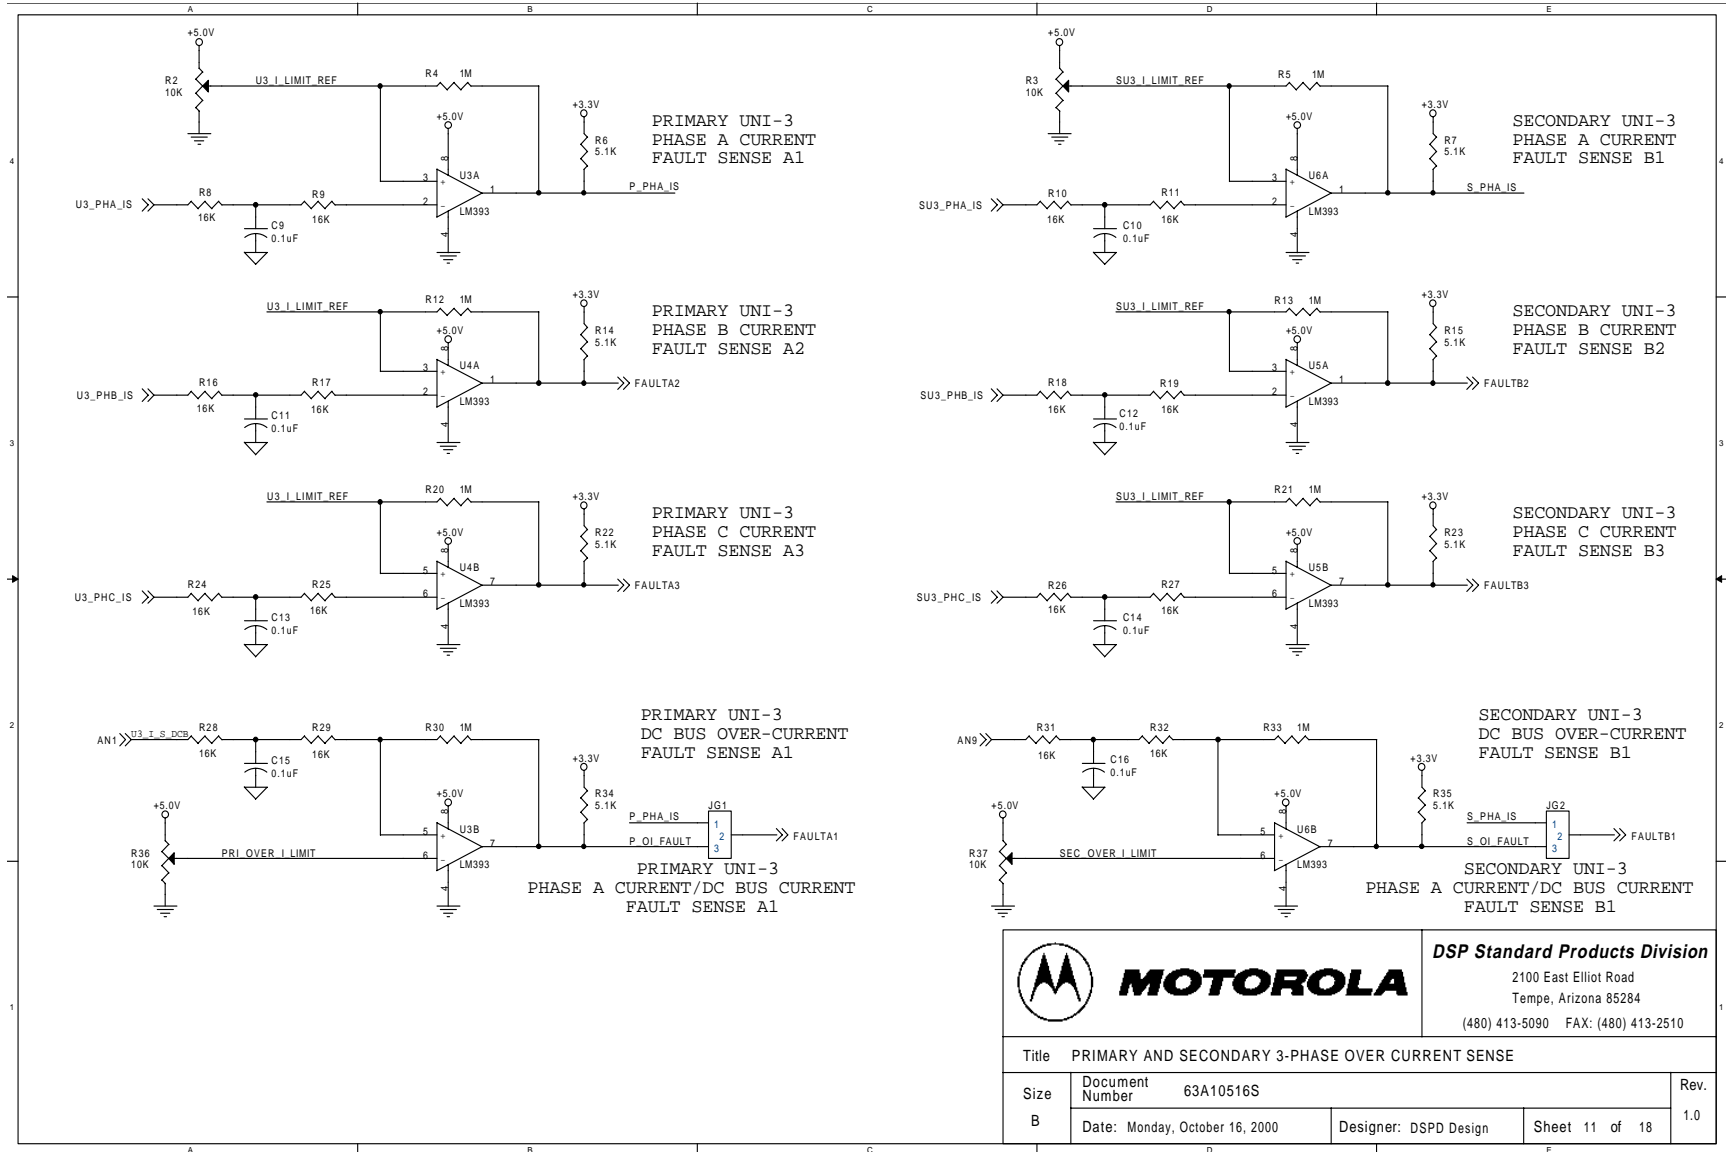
A B C D E

+5.0V
R2
10K
U3_I_LIMIT_REF
R4 1M
+5.0V
8
3
2
+
-
U3A
1
LM393
4
+3.3V
R6
5.1K
P_PHA_IS
PRIMARY UNI-3
PHASE A CURRENT
FAULT SENSE A1
U3_PHA_IS
R8
16K
R9
16K
C9
0.1uF

U3_I_LIMIT_REF
R12 1M
+5.0V
U4A
LM393
+3.3V
R14
5.1K
FAULTA2
PRIMARY UNI-3
PHASE B CURRENT
FAULT SENSE A2
U3_PHB_IS
R16
16K
R17
16K
C11
0.1uF

U3_I_LIMIT_REF
R20 1M
+5.0V
U4B
5
6
7
LM393
+3.3V
R22
5.1K
FAULTA3
PRIMARY UNI-3
PHASE C CURRENT
FAULT SENSE A3
U3_PHC_IS
R24
16K
R25
16K
C13
0.1uF

AN1
U3_I_S_DCB
R28
16K
R29
16K
C15
0.1uF
R30 1M
PRIMARY UNI-3
DC BUS OVER-CURRENT
FAULT SENSE A1
+3.3V
R34
5.1K
+5.0V
U3B
LM393
P_PHA_IS
P_OI_FAULT
JG1
1
2
3
FAULTA1
+5.0V
R36
10K
PRI_OVER_I_LIMIT
PRIMARY UNI-3
PHASE A CURRENT/DC BUS CURRENT
FAULT SENSE A1

+5.0V
R3
10K
SU3_I_LIMIT_REF
R5 1M
+5.0V
U6A
LM393
+3.3V
R7
5.1K
S_PHA_IS
SECONDARY UNI-3
PHASE A CURRENT
FAULT SENSE B1
SU3_PHA_IS
R10
16K
R11
16K
C10
0.1uF

SU3_I_LIMIT_REF
R13 1M
+5.0V
U5A
LM393
+3.3V
R15
5.1K
FAULTB2
SECONDARY UNI-3
PHASE B CURRENT
FAULT SENSE B2
SU3_PHB_IS
R18
16K
R19
16K
C12
0.1uF

SU3_I_LIMIT_REF
R21 1M
+5.0V
U5B
LM393
+3.3V
R23
5.1K
FAULTB3
SECONDARY UNI-3
PHASE C CURRENT
FAULT SENSE B3
SU3_PHC_IS
R26
16K
R27
16K
C14
0.1uF

AN9
R31
16K
R32
16K
C16
0.1uF
R33 1M
SECONDARY UNI-3
DC BUS OVER-CURRENT
FAULT SENSE B1
+3.3V
R35
5.1K
+5.0V
U6B
LM393
S_PHA_IS
S_OI_FAULT
JG2
1
2
3
FAULTB1
+5.0V
R37
10K
SEC_OVER_I_LIMIT
SECONDARY UNI-3
PHASE A CURRENT/DC BUS CURRENT
FAULT SENSE B1

MOTOROLA
DSP Standard Products Division
2100 East Elliot Road
Tempe, Arizona 85284
(480) 413-5090 FAX: (480) 413-2510
Title PRIMARY AND SECONDARY 3-PHASE OVER CURRENT SENSE
| Size | Document Number | 63A10516S | | Rev. |
|---|---|---|---|---|
| B | Date: Monday, October 16, 2000 | Designer: DSPD Design | Sheet 11 of 18 | 1.0 |

4 3 2 1